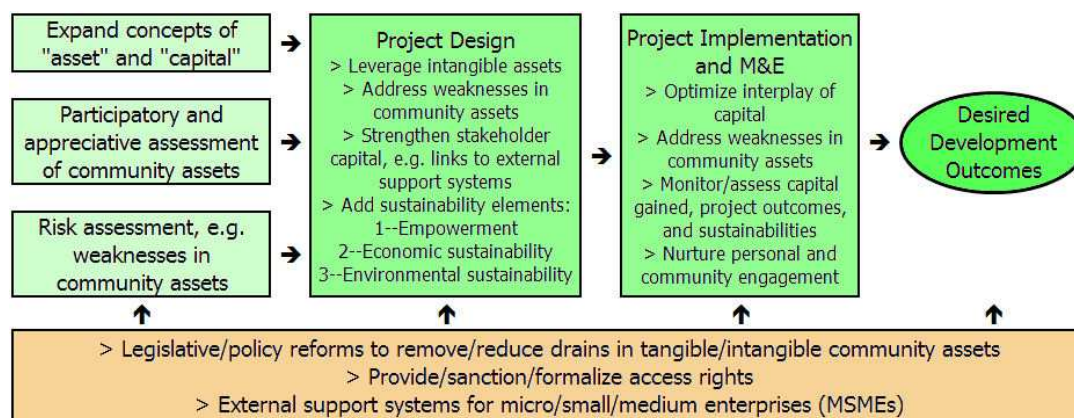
Expand concepts of "asset" and "capital"

Participatory and appreciative assessment of community assets

Risk assessment, e.g. weaknesses in community assets

Project Design
> Leverage intangible assets
> Address weaknesses in community assets
> Strengthen stakeholder capital, e.g. links to external support systems
> Add sustainability elements:
1--Empowerment
2--Economic sustainability
3--Environmental sustainability

Project Implementation and M&E
> Optimize interplay of capital
> Address weaknesses in community assets
> Monitor/assess capital gained, project outcomes, and sustainabilities
> Nurture personal and community engagement

Desired Development Outcomes

> Legislative/policy reforms to remove/reduce drains in tangible/intangible community assets
> Provide/sanction/formalize access rights
> External support systems for micro/small/medium enterprises (MSMEs)